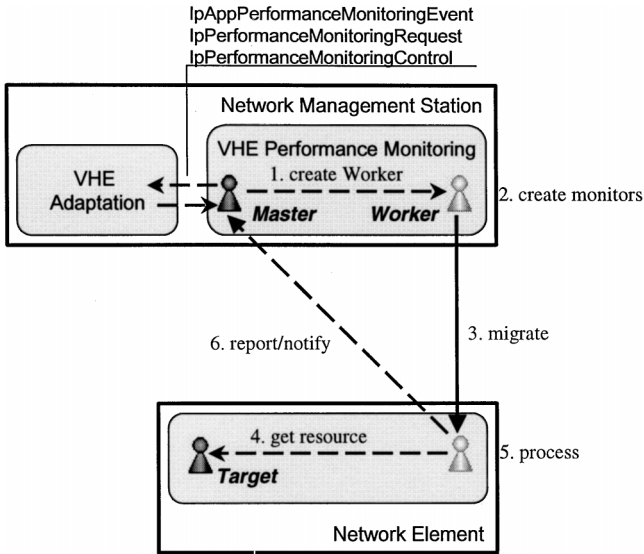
IpAppPerformanceMonitoringEvent
IpPerformanceMonitoringRequest
IpPerformanceMonitoringControl

Network Management Station

VHE Adaptation

VHE Performance Monitoring

1. create Worker

Master

Worker

2. create monitors

6. report/notify

3. migrate

4. get resource

Target

5. process

Network Element